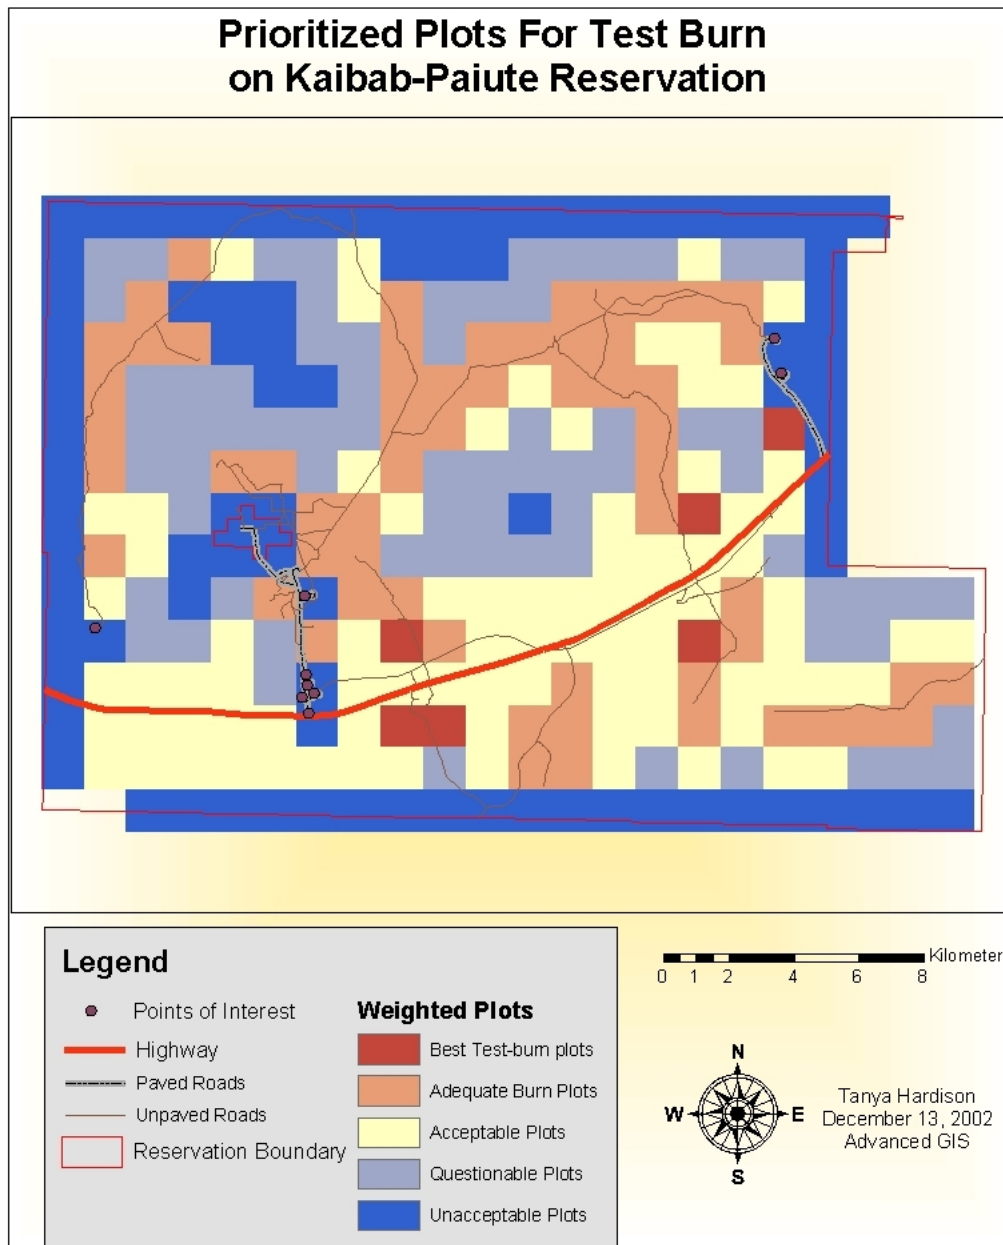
Prioritized Plots For Test Burn on Kaibab-Paiute Reservation

Legend

Points of Interest

Highway

Paved Roads

Unpaved Roads

Reservation Boundary

Weighted Plots

Best Test-burn plots

Adequate Burn Plots

Acceptable Plots

Questionable Plots

Unacceptable Plots

Kilometer

0 1 2 4 6 8

N
W E
S

Tanya Hardison
December 13, 2002
Advanced GIS